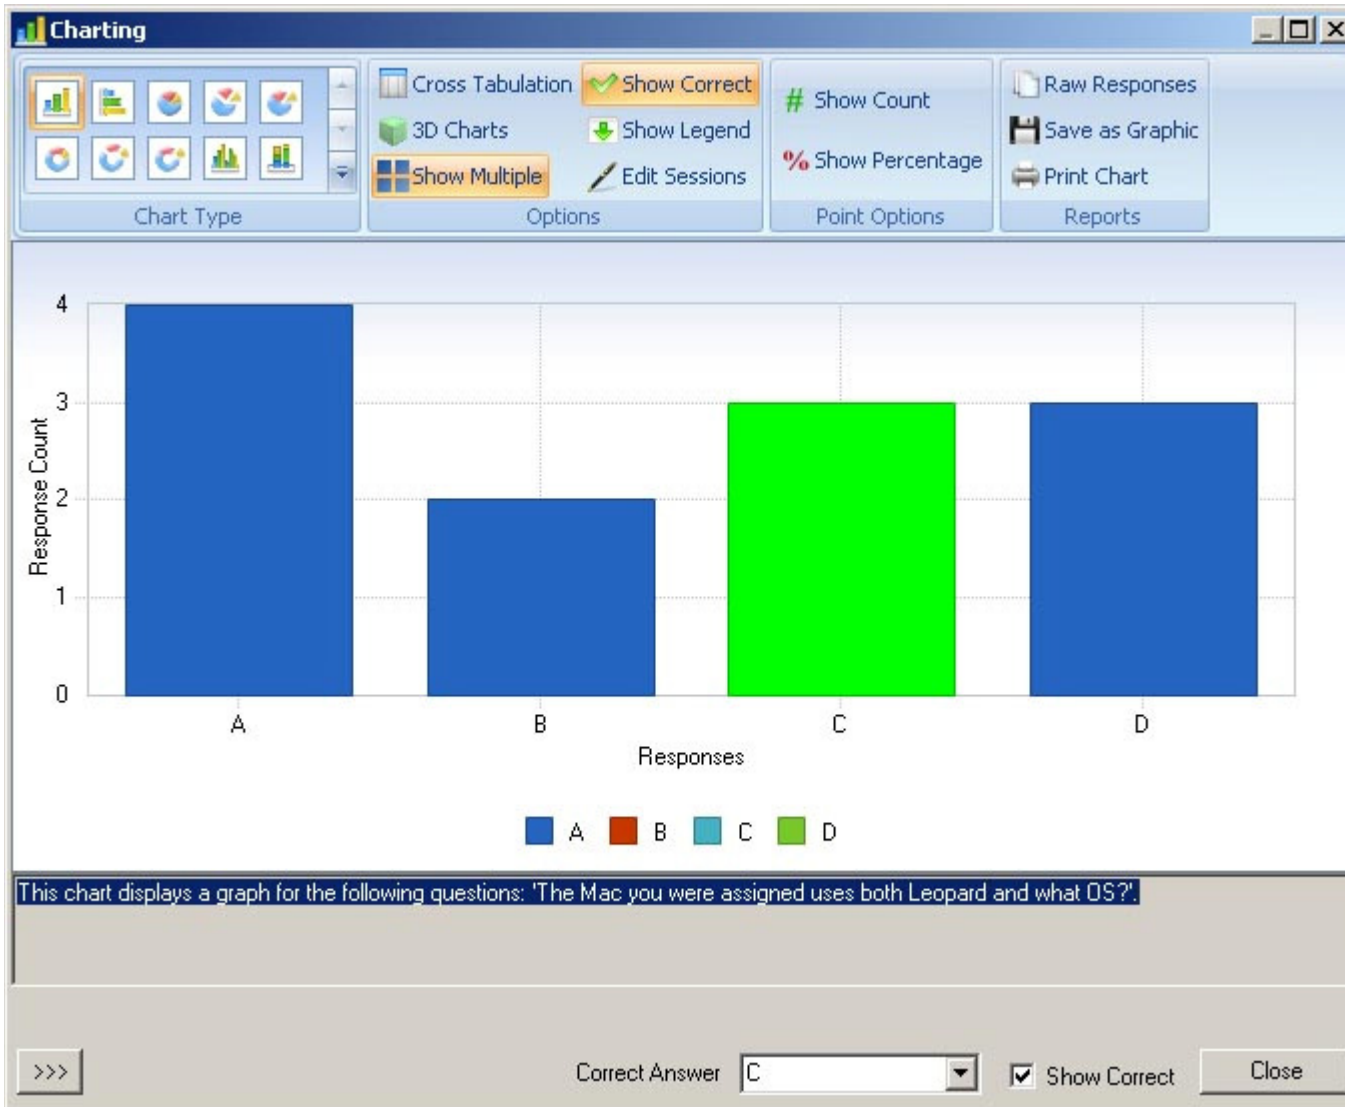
Charting

Chart Type

Cross Tabulation
Show Correct
3D Charts
Show Legend
Show Multiple
Edit Sessions
Options

Show Count
Show Percentage
Point Options

Raw Responses
Save as Graphic
Print Chart
Reports

4
3
2
1
0
Response Count

A
B
C
D
Responses

A B C D

This chart displays a graph for the following questions: 'The Mac you were assigned uses both Leopard and what OS?'.

>>>
Correct Answer
C
Show Correct
Close